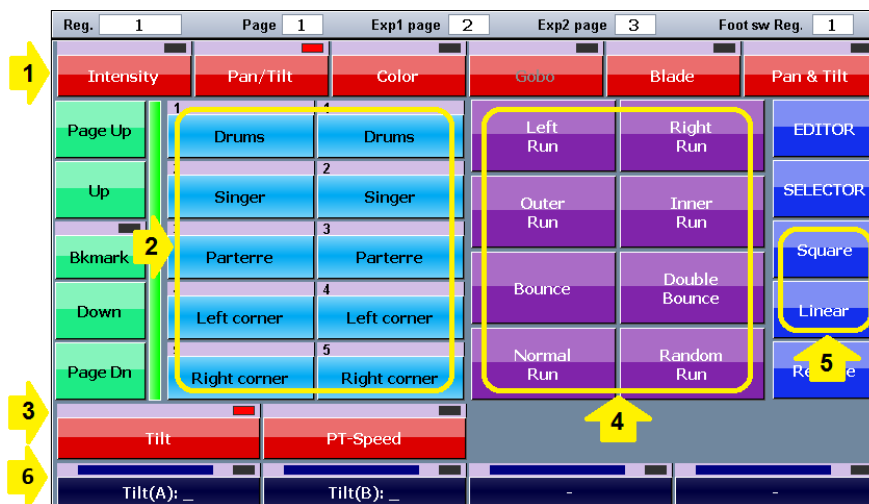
Reg. 1 Page 1 Exp1 page 2 Exp2 page 3 Foot sw Reg. 1

1

Intensity | Pan/Tilt | Color | Gobo | Blade | Pan & Tilt

Page Up

Up

Bkmark

Down

Page Dn

2

1 Drums | 1 Drums

Singer | 2 Singer

Parterre | 3 Parterre

Left corner | 4 Left corner

Right corner | 5 Right corner

Left Run | Right Run

Outer Run | Inner Run

Bounce | Double Bounce

Normal Run | Random Run

EDITOR

SELECTOR

Square

Linear

Re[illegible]e

5

4

3

Tilt | PT-Speed

6

Tilt(A): _ | Tilt(B): _ | - | -